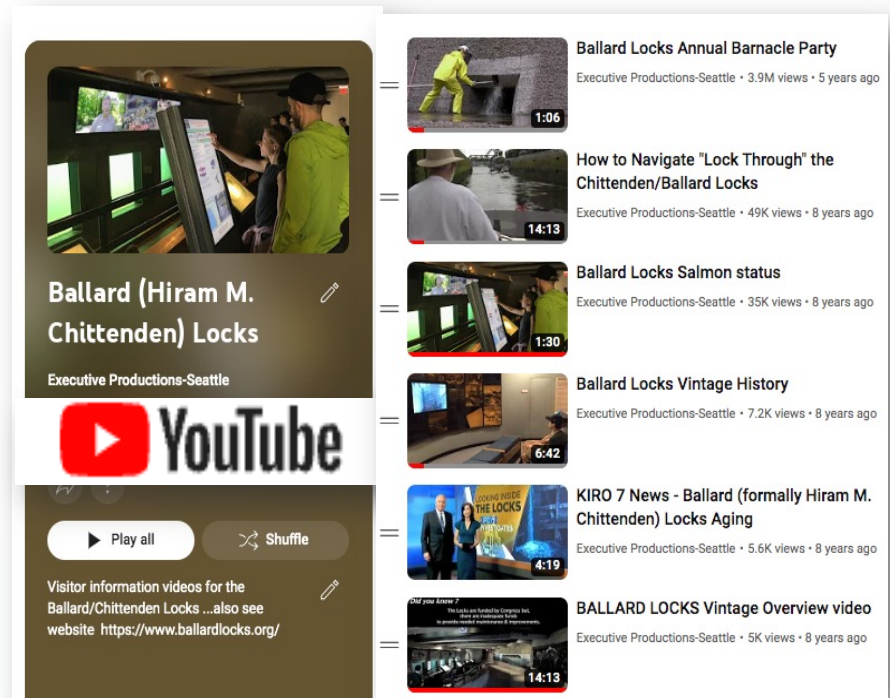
Ballard (Hiram M. Chittenden) Locks

Executive Productions-Seattle

YouTube

Play all

Shuffle

Visitor information videos for the Ballard/Chittenden Locks ...also see website https://www.ballardlocks.org/

1:06
Ballard Locks Annual Barnacle Party
Executive Productions-Seattle • 3.9M views • 5 years ago

14:13
How to Navigate "Lock Through" the Chittenden/Ballard Locks
Executive Productions-Seattle • 49K views • 8 years ago

1:30
Ballard Locks Salmon status
Executive Productions-Seattle • 35K views • 8 years ago

6:42
Ballard Locks Vintage History
Executive Productions-Seattle • 7.2K views • 8 years ago

LOOKING INSIDE THE LOCKS
4:19
KIRO 7 News - Ballard (formally Hiram M. Chittenden) Locks Aging
Executive Productions-Seattle • 5.6K views • 8 years ago

Did you know ?
14:13
BALLARD LOCKS Vintage Overview video
Executive Productions-Seattle • 5K views • 8 years ago